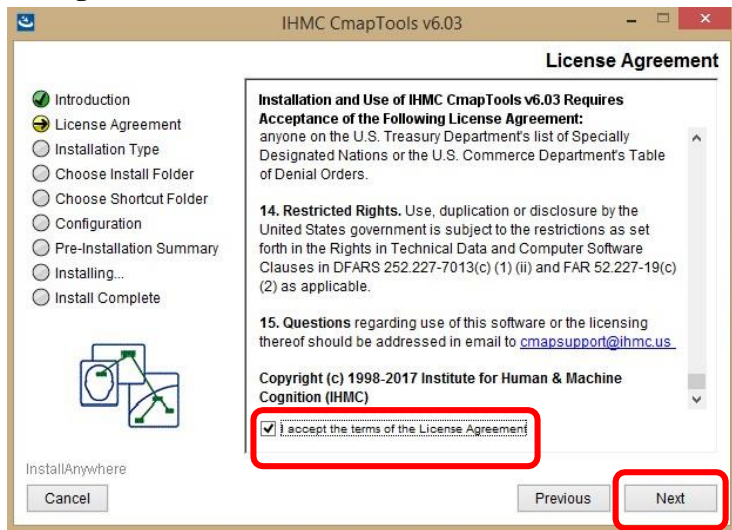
IHMC CmapTools v6.03

License Agreement

Introduction
License Agreement
Installation Type
Choose Install Folder
Choose Shortcut Folder
Configuration
Pre-Installation Summary
Installing...
Install Complete

Installation and Use of IHMC CmapTools v6.03 Requires Acceptance of the Following License Agreement:

anyone on the U.S. Treasury Department's list of Specially Designated Nations or the U.S. Commerce Department's Table of Denial Orders.

14. Restricted Rights. Use, duplication or disclosure by the United States government is subject to the restrictions as set forth in the Rights in Technical Data and Computer Software Clauses in DFARS 252.227-7013(c) (1) (ii) and FAR 52.227-19(c) (2) as applicable.

15. Questions regarding use of this software or the licensing thereof should be addressed in email to cmapsupport@ihmc.us

Copyright (c) 1998-2017 Institute for Human & Machine Cognition (IHMC)

I accept the terms of the License Agreement

InstallAnywhere

Cancel

Previous

Next